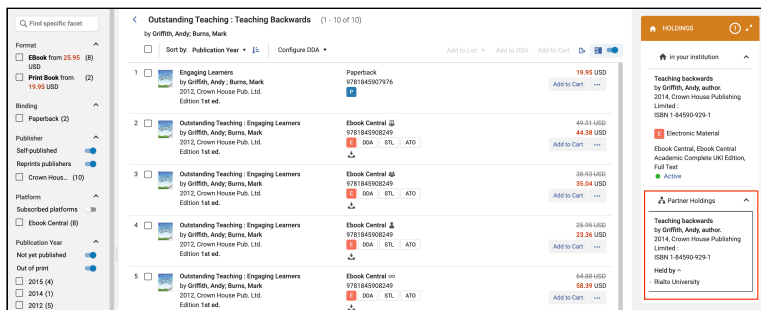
Find specific facet

Format
EBook from 25.95 USD (8)
Print Book from 19.95 USD (2)

Binding
Paperback (2)

Publisher
Self-published
Reprints publishers
Crown Hous... (10)

Platform
Subscribed platforms
Ebook Central (8)

Publication Year
Not yet published
Out of print
2015 (4)
2014 (1)
2012 (5)

Outstanding Teaching : Teaching Backwards (1 - 10 of 10)
by Griffith, Andy; Burns, Mark

Sort by: Publication Year
Configure DDA
Add to List
Add to DDA
Add to Cart

1 Engaging Learners
by Griffith, Andy ; Burns, Mark
2012, Crown House Pub. Ltd.
Edition 1st ed.
Paperback
9781845907976
P
19.95 USD
Add to Cart

2 Outstanding Teaching : Engaging Learners
by Griffith, Andy; Burns, Mark
2012, Crown House Pub. Ltd.
Edition 1st ed.
Ebook Central
9781845908249
E DDA STL ATO
49.31 USD
44.38 USD
Add to Cart

3 Outstanding Teaching : Engaging Learners
by Griffith, Andy; Burns, Mark
2012, Crown House Pub. Ltd.
Edition 1st ed.
Ebook Central
9781845908249
E DDA STL ATO
38.93 USD
35.04 USD
Add to Cart

4 Outstanding Teaching : Engaging Learners
by Griffith, Andy; Burns, Mark
2012, Crown House Pub. Ltd.
Edition 1st ed.
Ebook Central
9781845908249
E DDA STL ATO
25.95 USD
23.36 USD
Add to Cart

5 Outstanding Teaching : Engaging Learners
by Griffith, Andy; Burns, Mark
2012, Crown House Pub. Ltd.
Edition 1st ed.
Ebook Central ∞
9781845908249
E DDA STL ATO
64.88 USD
58.39 USD
Add to Cart

HOLDINGS
1

In your institution
Teaching backwards
by Griffith, Andy, author.
2014, Crown House Publishing Limited :
ISBN 1-84590-929-1
E Electronic Material
Ebook Central, Ebook Central Academic Complete UKI Edition, Full Text
Active

Partner Holdings
Teaching backwards
by Griffith, Andy, author.
2014, Crown House Publishing Limited :
ISBN 1-84590-929-1
Held by
Rialto University